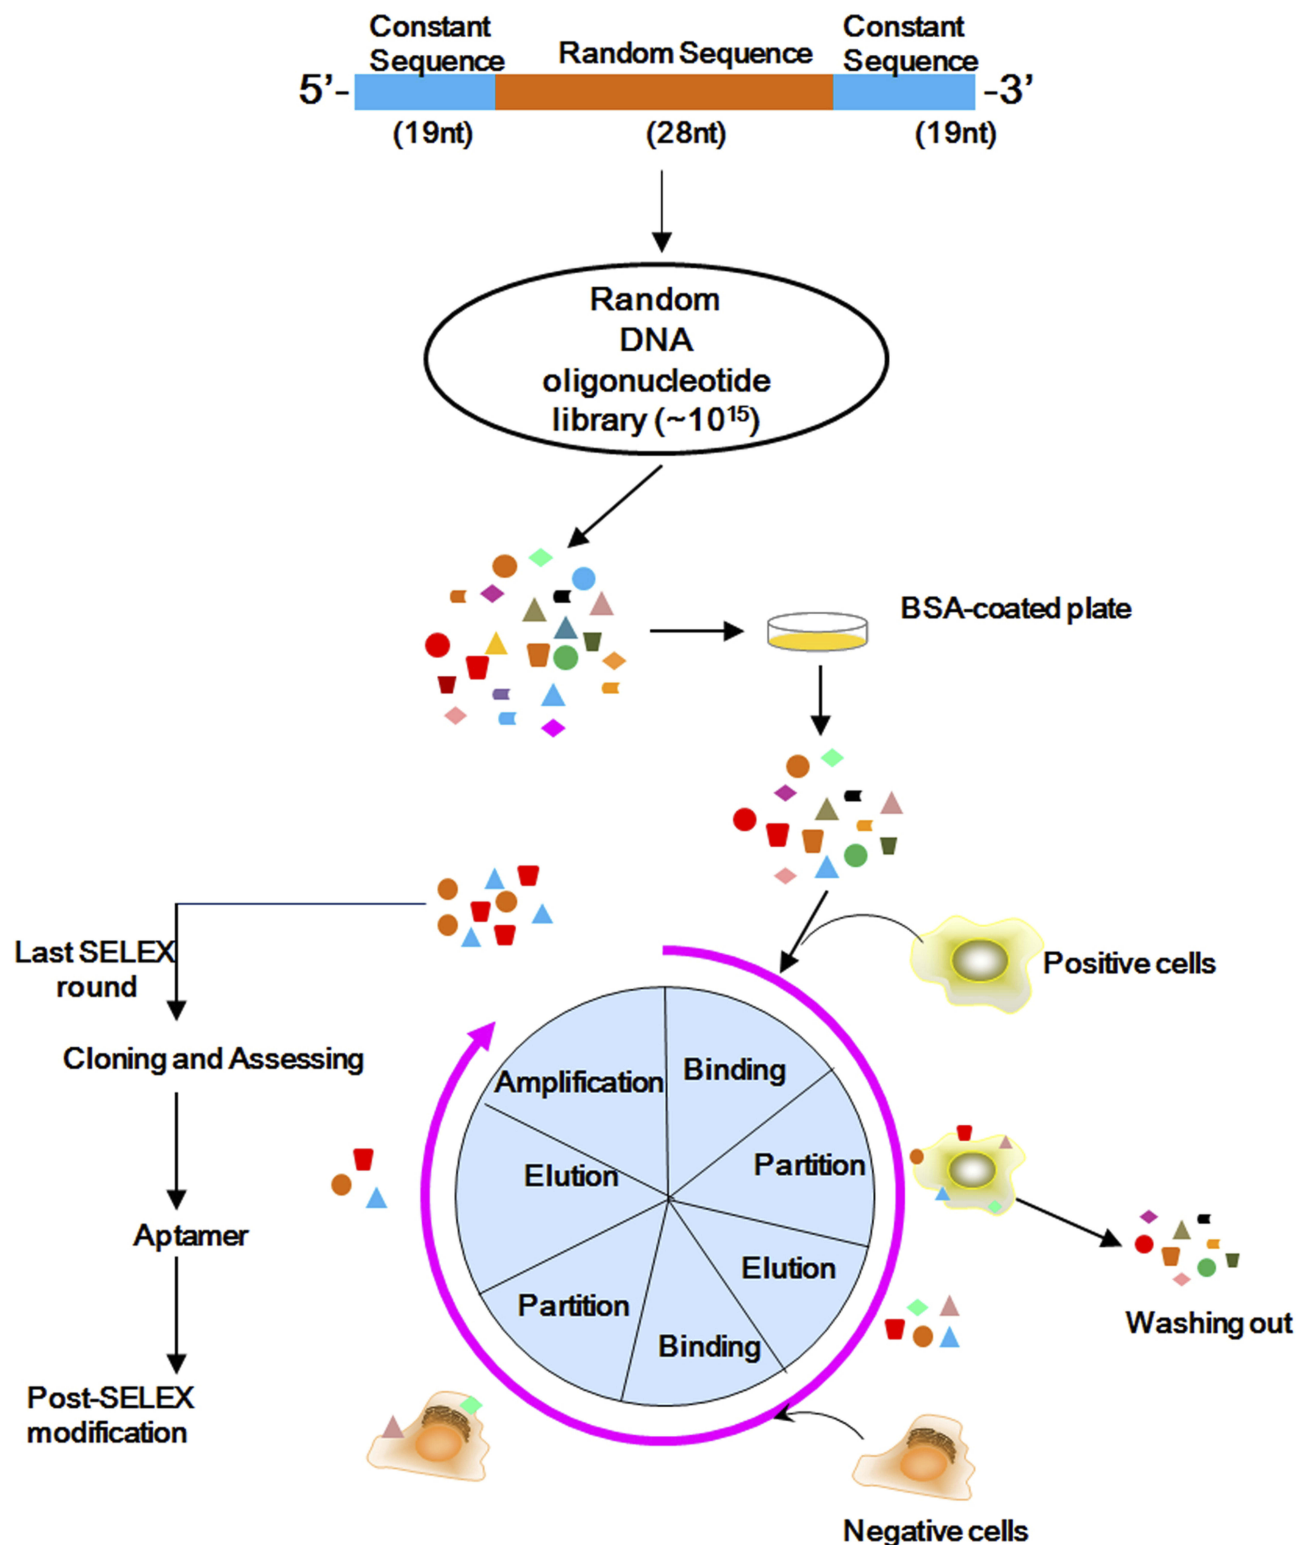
Constant Sequence

Random Sequence

Constant Sequence

5'-

-3'

(19nt)

(28nt)

(19nt)

Random DNA oligonucleotide library (~$10^{15}$)

BSA-coated plate

Positive cells

Last SELEX round

Cloning and Assessing

Aptamer

Post-SELEX modification

Amplification

Binding

Partition

Elution

Binding

Partition

Elution

Washing out

Negative cells